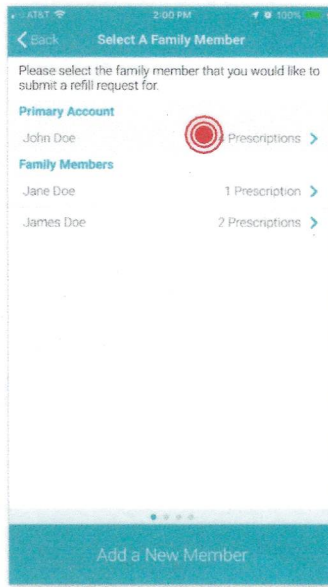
AT&T 2:00 PM 100%

Back Select A Family Member

Please select the family member that you would like to submit a refill request for.

Primary Account

John Doe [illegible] Prescriptions >

Family Members

Jane Doe 1 Prescription >

James Doe 2 Prescriptions >

Add a New Member